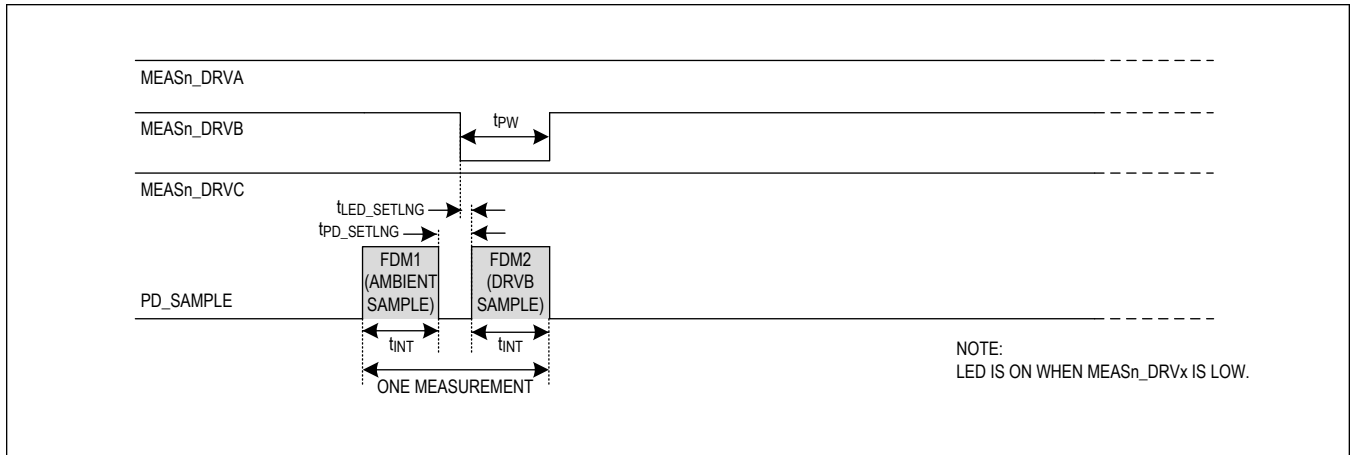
MEASn_DRVA

MEASn_DRVB

$t_{PW}$

MEASn_DRVC

$t_{LED\_SETLNG}$

$t_{PD\_SETLNG}$

FDM1 (AMBIENT SAMPLE)

FDM2 (DRVB SAMPLE)

PD_SAMPLE

$t_{INT}$

$t_{INT}$

ONE MEASUREMENT

NOTE:
LED IS ON WHEN MEASn_DRVx IS LOW.